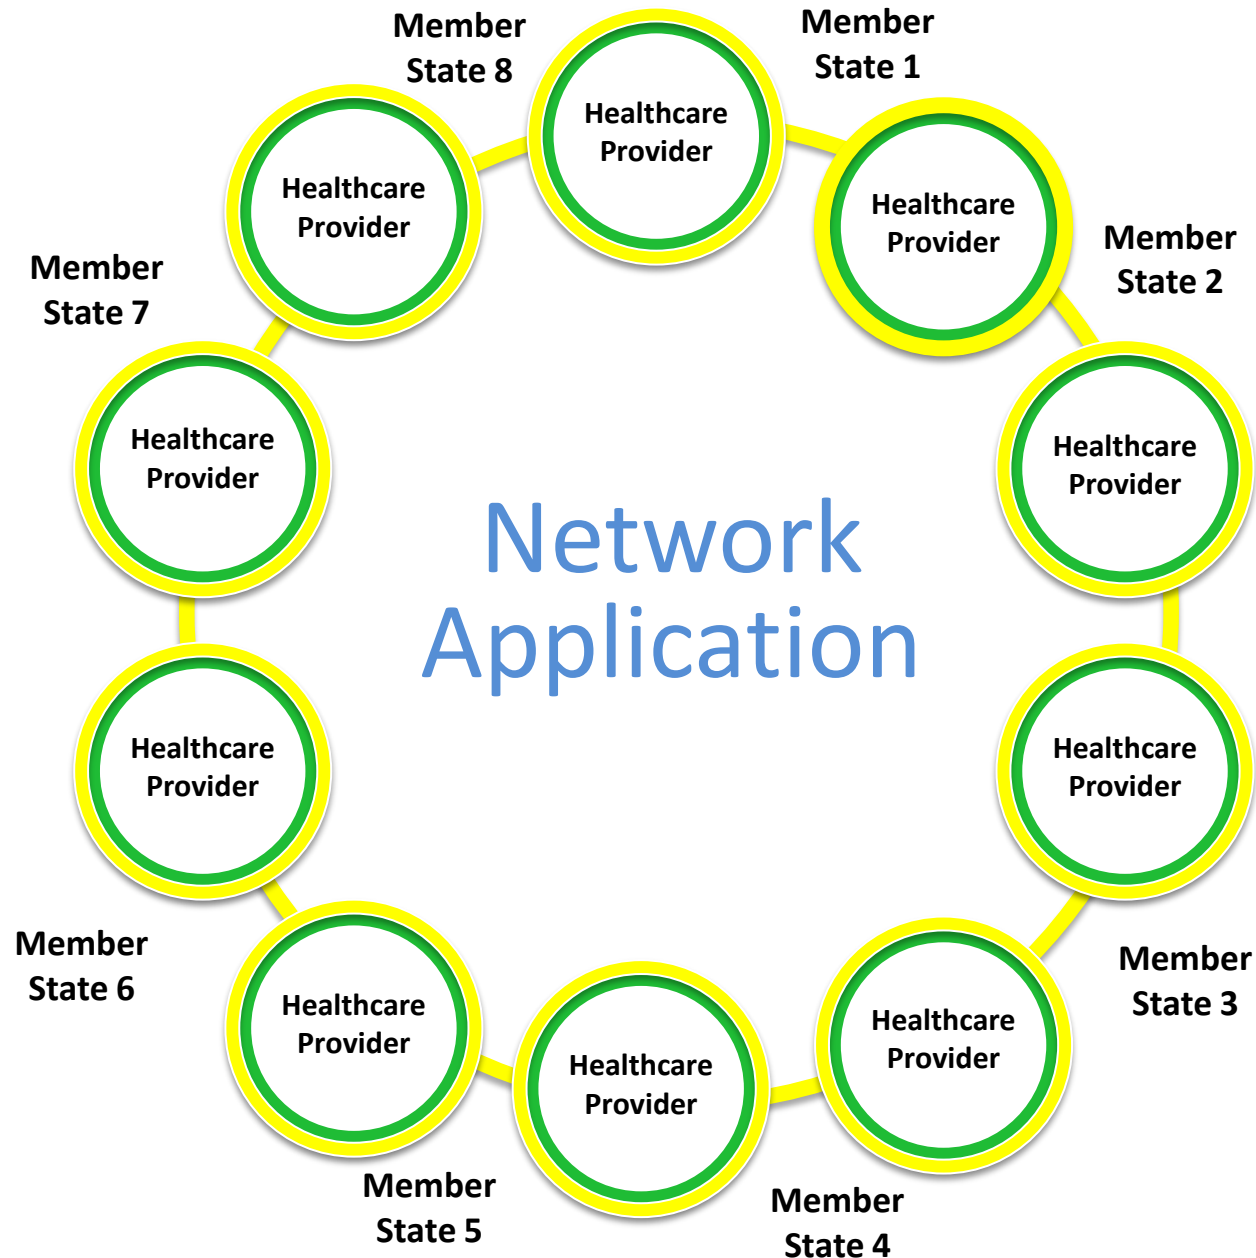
Member State 8

Healthcare Provider

Member State 1

Healthcare Provider

Healthcare Provider

Member State 2

Member State 7

Healthcare Provider

Healthcare Provider

Network Application

Healthcare Provider

Healthcare Provider

Member State 6

Healthcare Provider

Member State 3

Healthcare Provider

Healthcare Provider

Member State 5

Member State 4